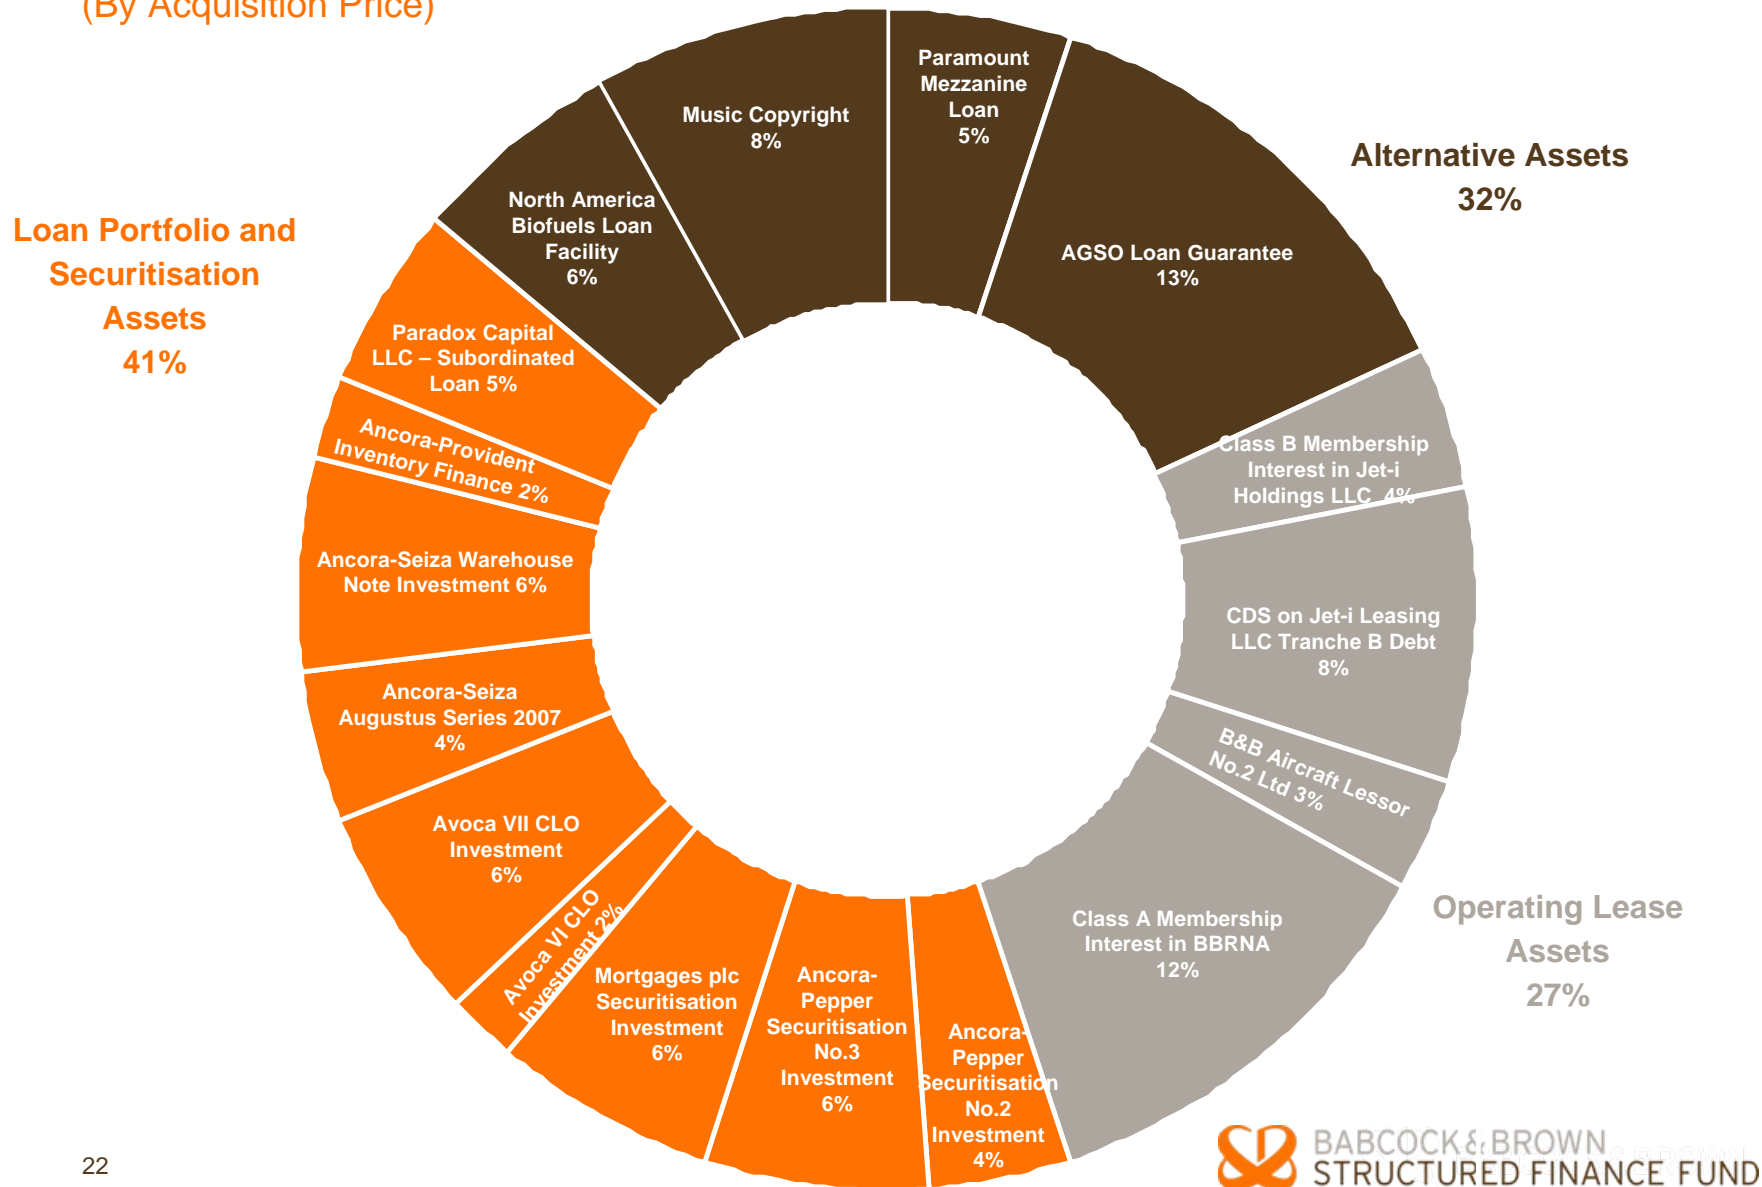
(By Acquisition Price)

Alternative Assets
32%

Loan Portfolio and Securitisation Assets
41%

Operating Lease Assets
27%

Paramount Mezzanine Loan
5%

AGSO Loan Guarantee
13%

Class B Membership Interest in Jet-i Holdings LLC 4%

CDS on Jet-i Leasing LLC Tranche B Debt
8%

B&B Aircraft Lessor No.2 Ltd 3%

Class A Membership Interest in BBRNA
12%

Ancora-Pepper Securitisation No.2 Investment
4%

Ancora-Pepper Securitisation No.3 Investment
6%

Mortgages plc Securitisation Investment
6%

Avoca VI CLO Investment 2%

Avoca VII CLO Investment
6%

Ancora-Seiza Augustus Series 2007
4%

Ancora-Seiza Warehouse Note Investment 6%

Ancora-Provident Inventory Finance 2%

Paradox Capital LLC – Subordinated Loan 5%

North America Biofuels Loan Facility
6%

Music Copyright
8%

22

BABCOCK & BROWN
STRUCTURED FINANCE FUND